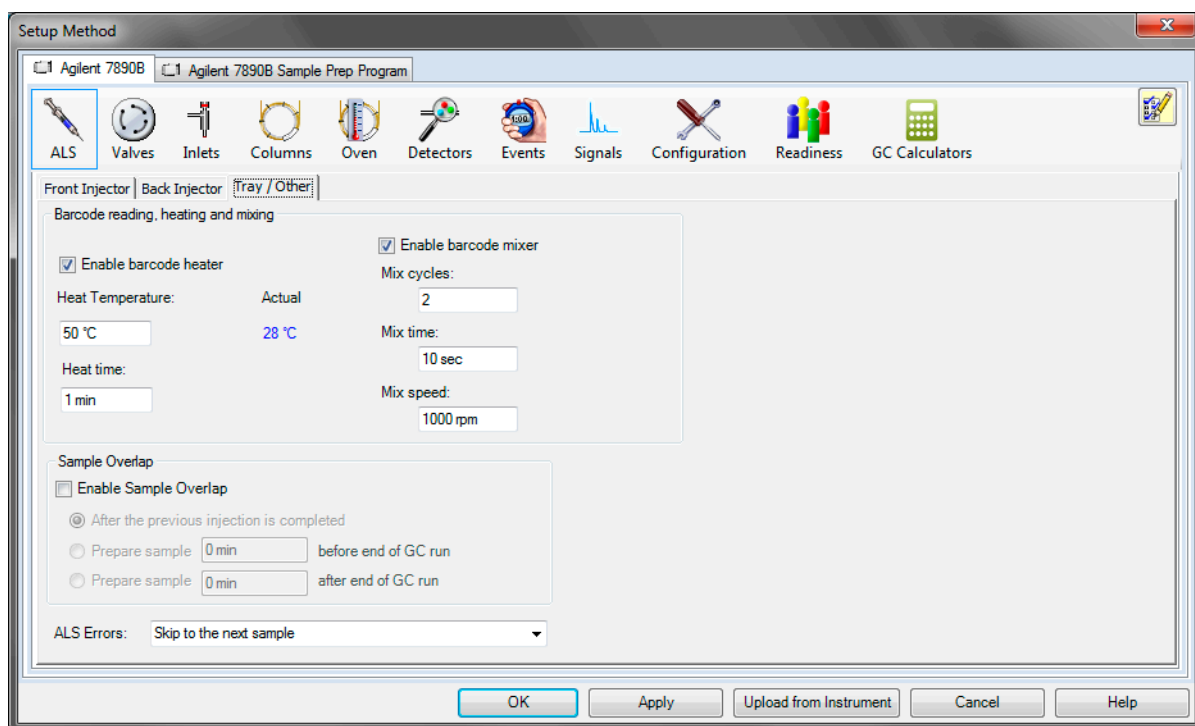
Setup Method

Agilent 7890B | Agilent 7890B Sample Prep Program

ALS | Valves | Inlets | Columns | Oven | Detectors | Events | Signals | Configuration | Readiness | GC Calculators

Front Injector | Back Injector | Tray / Other

Barcode reading, heating and mixing

Enable barcode heater

Heat Temperature: Actual

50 °C 28 °C

Heat time:

1 min

Enable barcode mixer

Mix cycles:

2

Mix time:

10 sec

Mix speed:

1000 rpm

Sample Overlap

Enable Sample Overlap

After the previous injection is completed

Prepare sample 0 min before end of GC run

Prepare sample 0 min after end of GC run

ALS Errors: Skip to the next sample

OK | Apply | Upload from Instrument | Cancel | Help